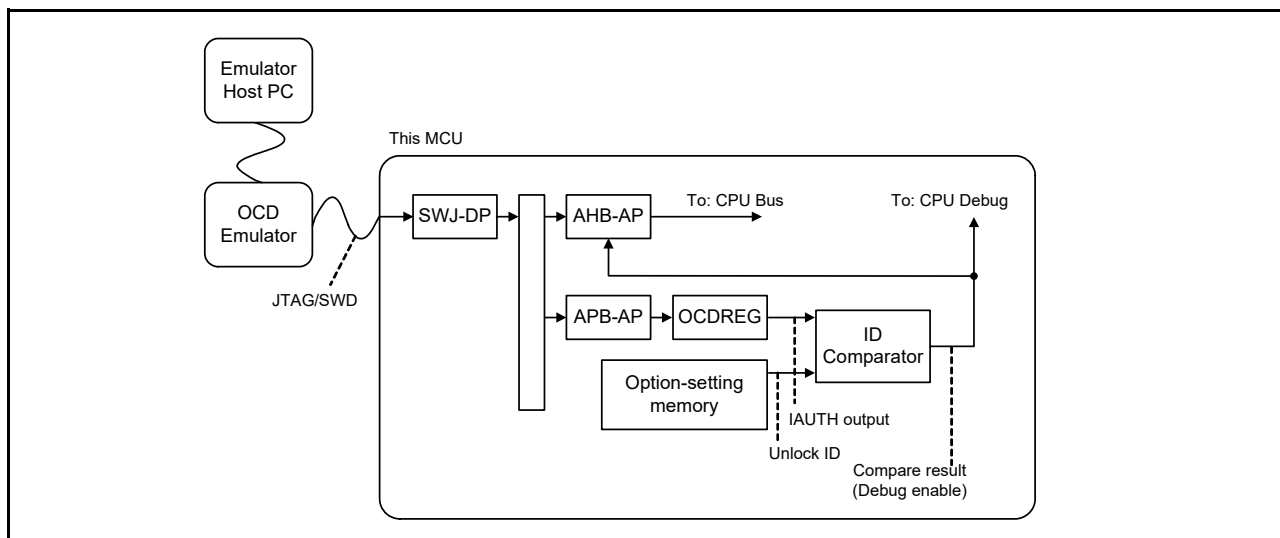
Emulator Host PC

OCD Emulator

JTAG/SWD

This MCU

SWJ-DP

AHB-AP

To: CPU Bus

To: CPU Debug

APB-AP

OCDREG

ID Comparator

Option-setting memory

IAUTH output

Unlock ID

Compare result (Debug enable)